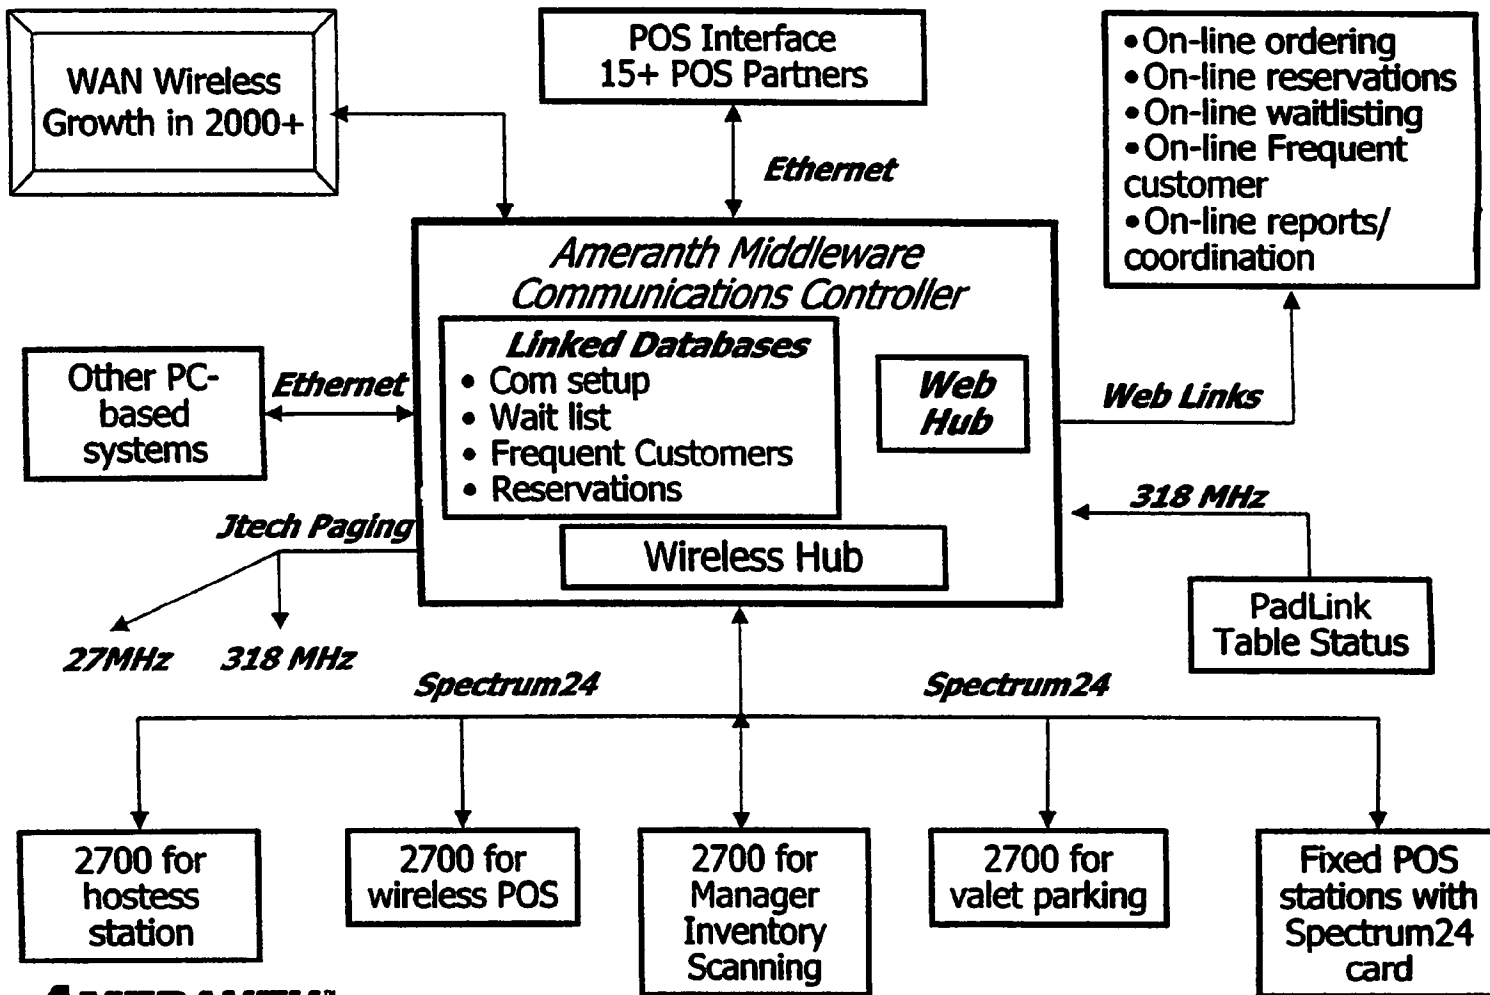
WAN Wireless Growth in 2000+

POS Interface
15+ POS Partners

•On-line ordering
•On-line reservations
•On-line waitlisting
•On-line Frequent customer
•On-line reports/ coordination

Ethernet

Ameranth Middleware Communications Controller

Linked Databases
• Com setup
• Wait list
• Frequent Customers
• Reservations

Web Hub

Wireless Hub

Other PC-based systems

Ethernet

Web Links

318 MHz

Jtech Paging

27MHz

318 MHz

PadLink Table Status

Spectrum24

Spectrum24

2700 for hostess station

2700 for wireless POS

2700 for Manager Inventory Scanning

2700 for valet parking

Fixed POS stations with Spectrum24 card

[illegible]